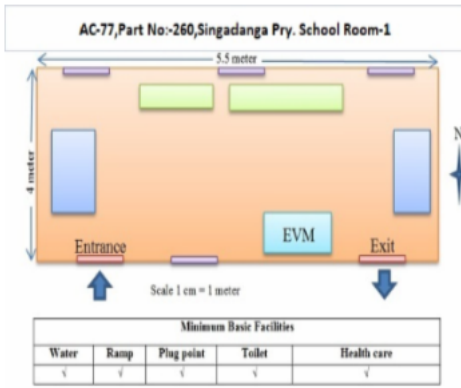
AC-77,Part No:-260,Singadanga Pry. School Room-1

5.5 meter

4 meter

N

EVM

Entrance

Exit

Scale 1 cm = 1 meter

| Minimum Basic Facilities | | | | |
|---|---|---|---|---|
| Water | Ramp | Plug point | Toilet | Health care |
| √ | √ | √ | √ | √ |